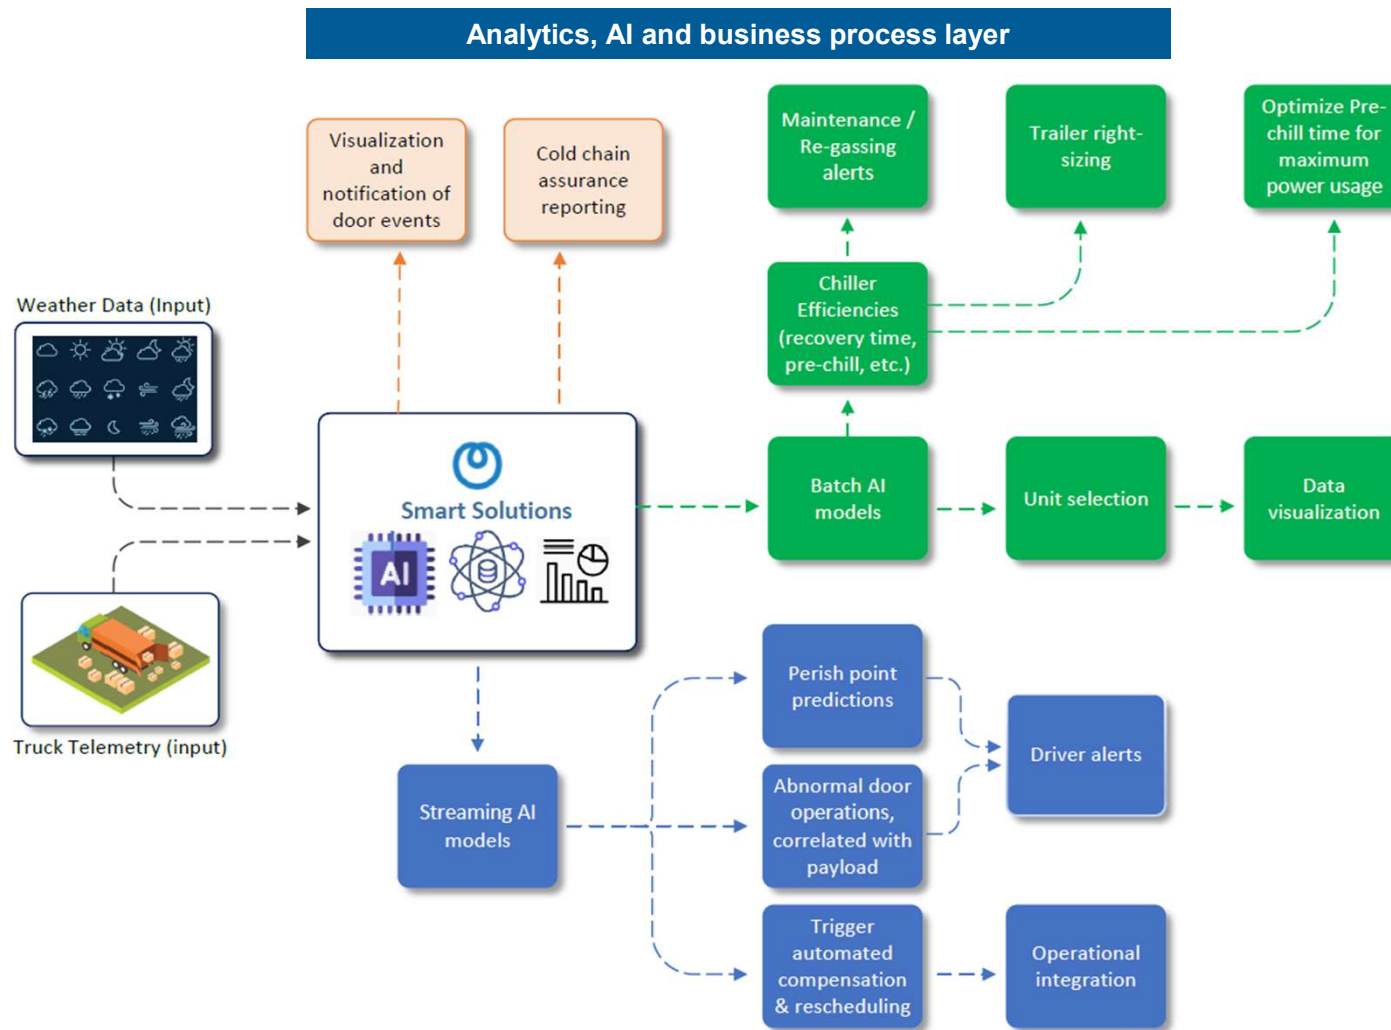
Analytics, AI and business process layer

Visualization and notification of door events

Cold chain assurance reporting

Maintenance / Re-gassing alerts

Trailer right-sizing

Optimize Pre-chill time for maximum power usage

Chiller Efficiencies (recovery time, pre-chill, etc.)

Weather Data (Input)

Smart Solutions

AI

Batch AI models

Unit selection

Data visualization

Truck Telemetry (input)

Perish point predictions

Driver alerts

Abnormal door operations, correlated with payload

Streaming AI models

Trigger automated compensation & rescheduling

Operational integration